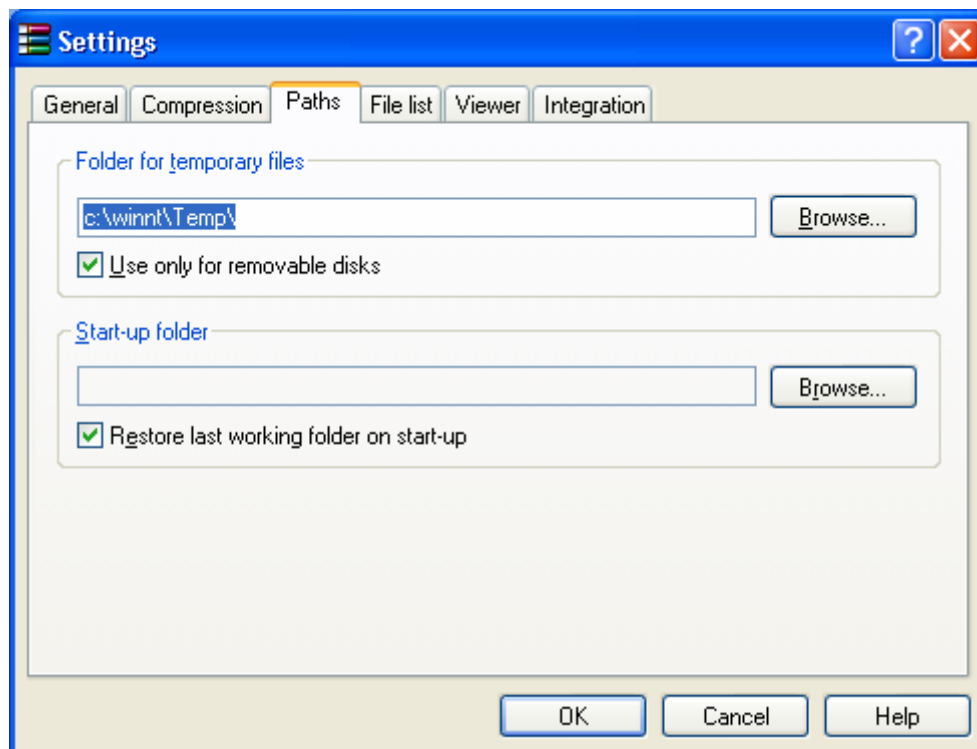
Settings

General | Compression | Paths | File list | Viewer | Integration

Folder for temporary files

c:\winnt\Temp\

Browse...

Use only for removable disks

Start-up folder

Browse...

Restore last working folder on start-up

OK | Cancel | Help